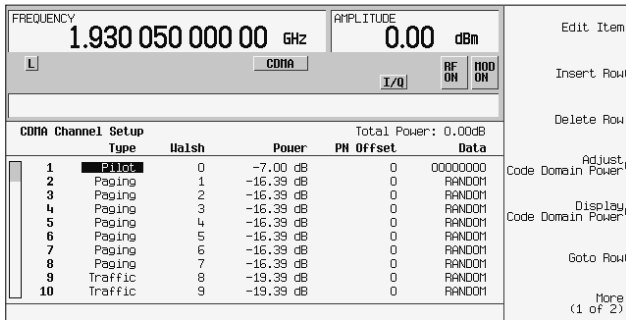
FREQUENCY
1.930 050 000 00 GHz

AMPLITUDE
0.00 dBm

L

CDMA

I/Q

RF ON

MOD ON

CDMA Channel Setup

Total Power: 0.00dB

| | Type | Walsh | Power | PN Offset | Data |
|---|---|---|---|---|---|
| 1 | Pilot | 0 | -7.00 dB | 0 | 00000000 |
| 2 | Paging | 1 | -16.39 dB | 0 | RANDOM |
| 3 | Paging | 2 | -16.39 dB | 0 | RANDOM |
| 4 | Paging | 3 | -16.39 dB | 0 | RANDOM |
| 5 | Paging | 4 | -16.39 dB | 0 | RANDOM |
| 6 | Paging | 5 | -16.39 dB | 0 | RANDOM |
| 7 | Paging | 6 | -16.39 dB | 0 | RANDOM |
| 8 | Paging | 7 | -16.39 dB | 0 | RANDOM |
| 9 | Traffic | 8 | -19.39 dB | 0 | RANDOM |
| 10 | Traffic | 9 | -19.39 dB | 0 | RANDOM |

Edit Item

Insert Row

Delete Row

Adjust Code Domain Power

Display Code Domain Power

Goto Row

More (1 of 2)